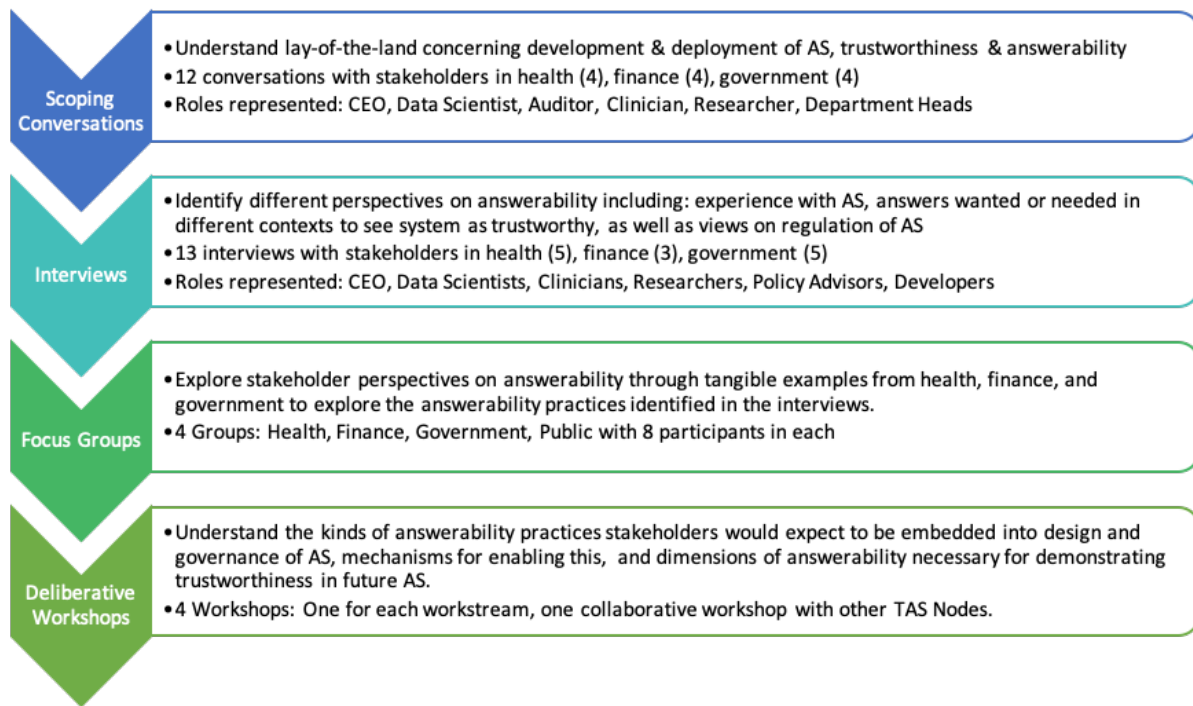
Scoping Conversations

• Understand lay-of-the-land concerning development & deployment of AS, trustworthiness & answerability
• 12 conversations with stakeholders in health (4), finance (4), government (4)
• Roles represented: CEO, Data Scientist, Auditor, Clinician, Researcher, Department Heads

Interviews

• Identify different perspectives on answerability including: experience with AS, answers wanted or needed in different contexts to see system as trustworthy, as well as views on regulation of AS
• 13 interviews with stakeholders in health (5), finance (3), government (5)
• Roles represented: CEO, Data Scientists, Clinicians, Researchers, Policy Advisors, Developers

Focus Groups

• Explore stakeholder perspectives on answerability through tangible examples from health, finance, and government to explore the answerability practices identified in the interviews.
• 4 Groups: Health, Finance, Government, Public with 8 participants in each

Deliberative Workshops

• Understand the kinds of answerability practices stakeholders would expect to be embedded into design and governance of AS, mechanisms for enabling this, and dimensions of answerability necessary for demonstrating trustworthiness in future AS.
• 4 Workshops: One for each workstream, one collaborative workshop with other TAS Nodes.